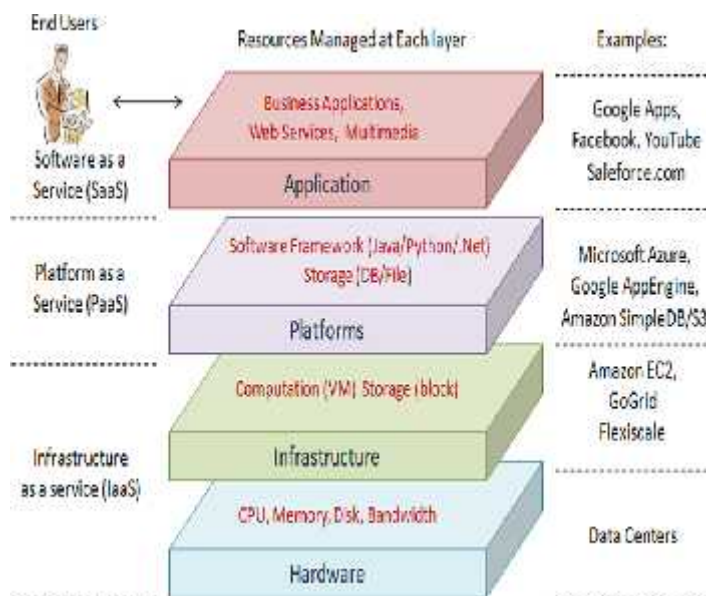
End Users

Resources Managed at Each layer

Examples:

Business Applications, Web Services, Multimedia

Application

Software as a Service (SaaS)

Google Apps, Facebook, YouTube Saleforce.com

Software Framework (Java/Python/.Net) Storage (DB/File)

Platforms

Platform as a Service (PaaS)

Microsoft Azure, Google AppEngine, Amazon SimpleDB/S3

Computation (VM) Storage (block)

Infrastructure

Amazon EC2, GoGrid Flexiscale

Infrastructure as a service (IaaS)

CPU, Memory, Disk, Bandwidth

Hardware

Data Centers